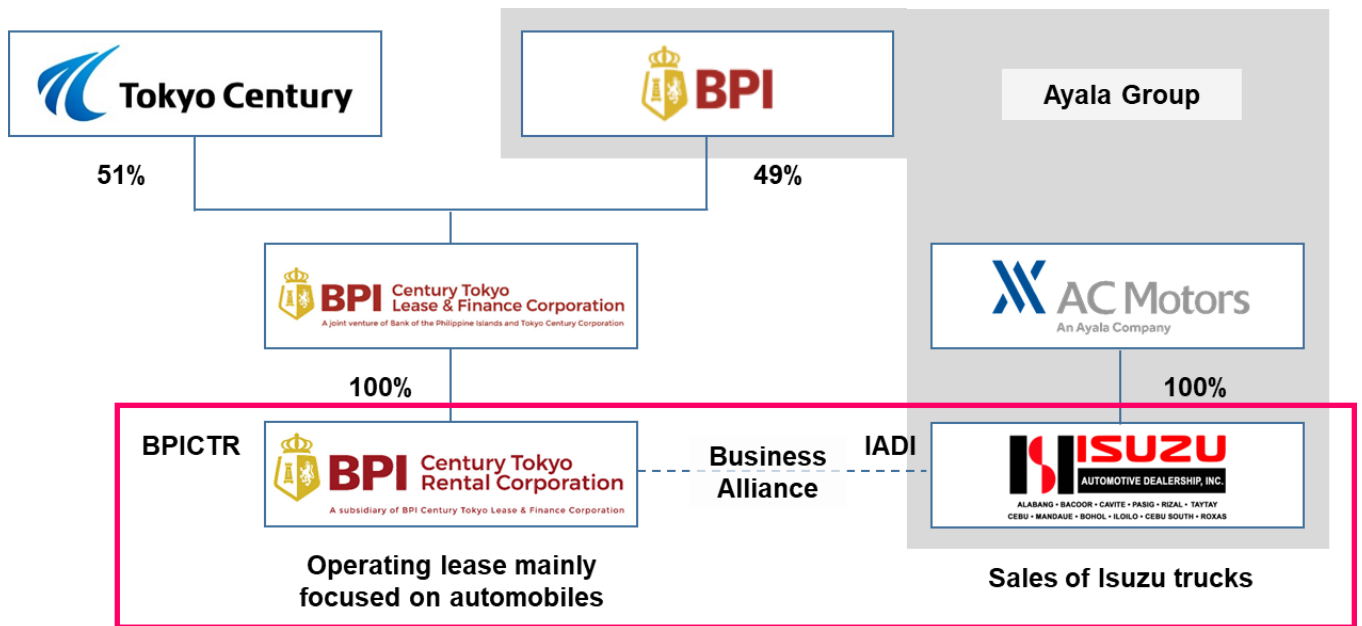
Tokyo Century

BPI

Ayala Group

51%

49%

BPI Century Tokyo Lease & Finance Corporation
A joint venture of Bank of the Philippine Islands and Tokyo Century Corporation

AC Motors
An Ayala Company

100%

100%

BPICTR

BPI Century Tokyo Rental Corporation
A subsidiary of BPI Century Tokyo Lease & Finance Corporation

Business Alliance

IADI

ISUZU
AUTOMOTIVE DEALERSHIP, INC.
ALABANG • BACOOR • CAVITE • PASIG • RIZAL • TAYTAY
CEBU • MANDAUE • BOHOL • ILOILO • CEBU SOUTH • ROXAS

Operating lease mainly focused on automobiles

Sales of Isuzu trucks